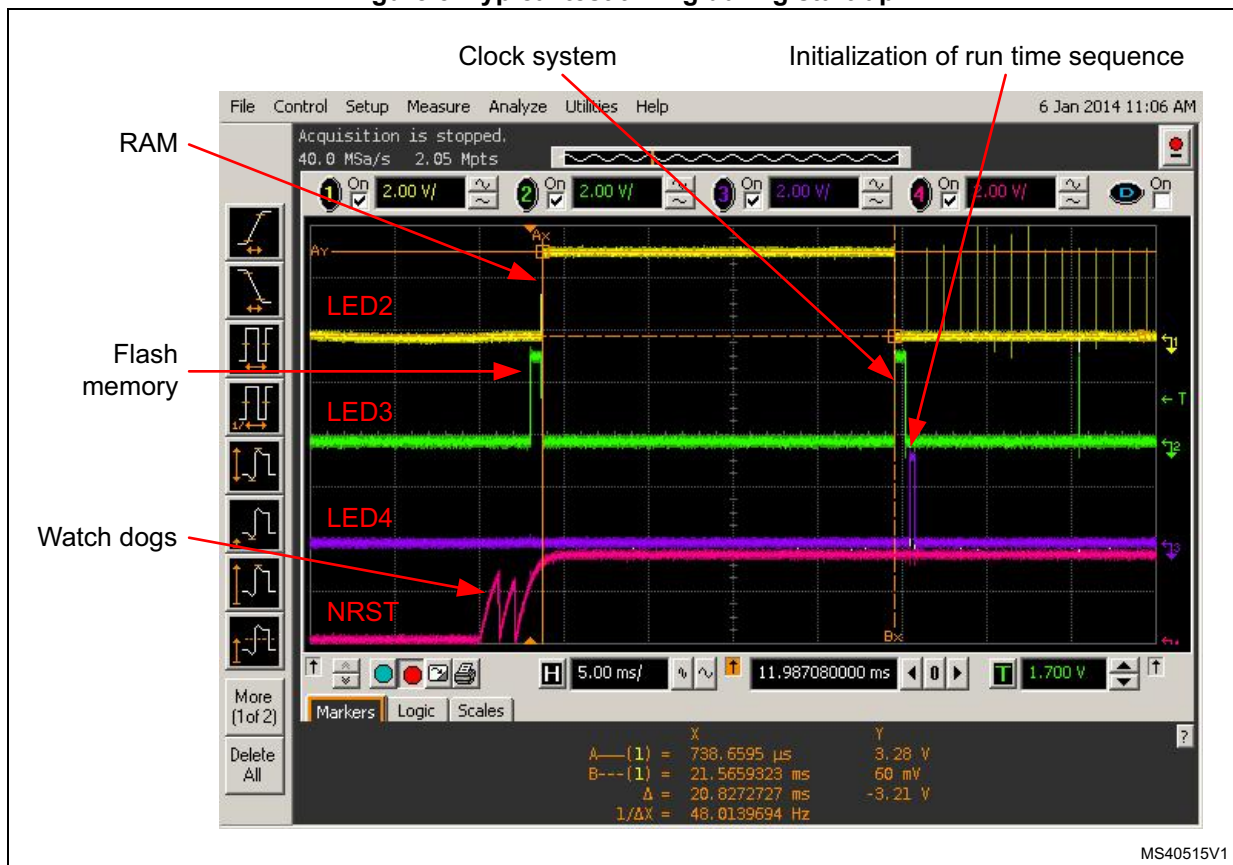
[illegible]

Clock system

Initialization of run time sequence

File Control Setup Measure Analyze Utilities Help

6 Jan 2014 11:06 AM

RAM

Acquisition is stopped.
40.0 MSa/s 2.05 Mpts

On 2.00 V/

On 2.00 V/

On 2.00 V/

On 2.00 V/

On

AY

Ax

LED2

Flash memory

LED3

T

LED4

Watch dogs

NRST

Bx

H 5.00 ms/

11.987080000 ms

0

T 1.700 V

More (1of 2)

Markers Logic Scales

Delete All

X Y
A—(1) = 738.6595 µs 3.28 V
B---(1) = 21.5659323 ms 60 mV
Δ = 20.8272727 ms -3.21 V
1/ΔX = 48.0139694 Hz

?

MS40515V1